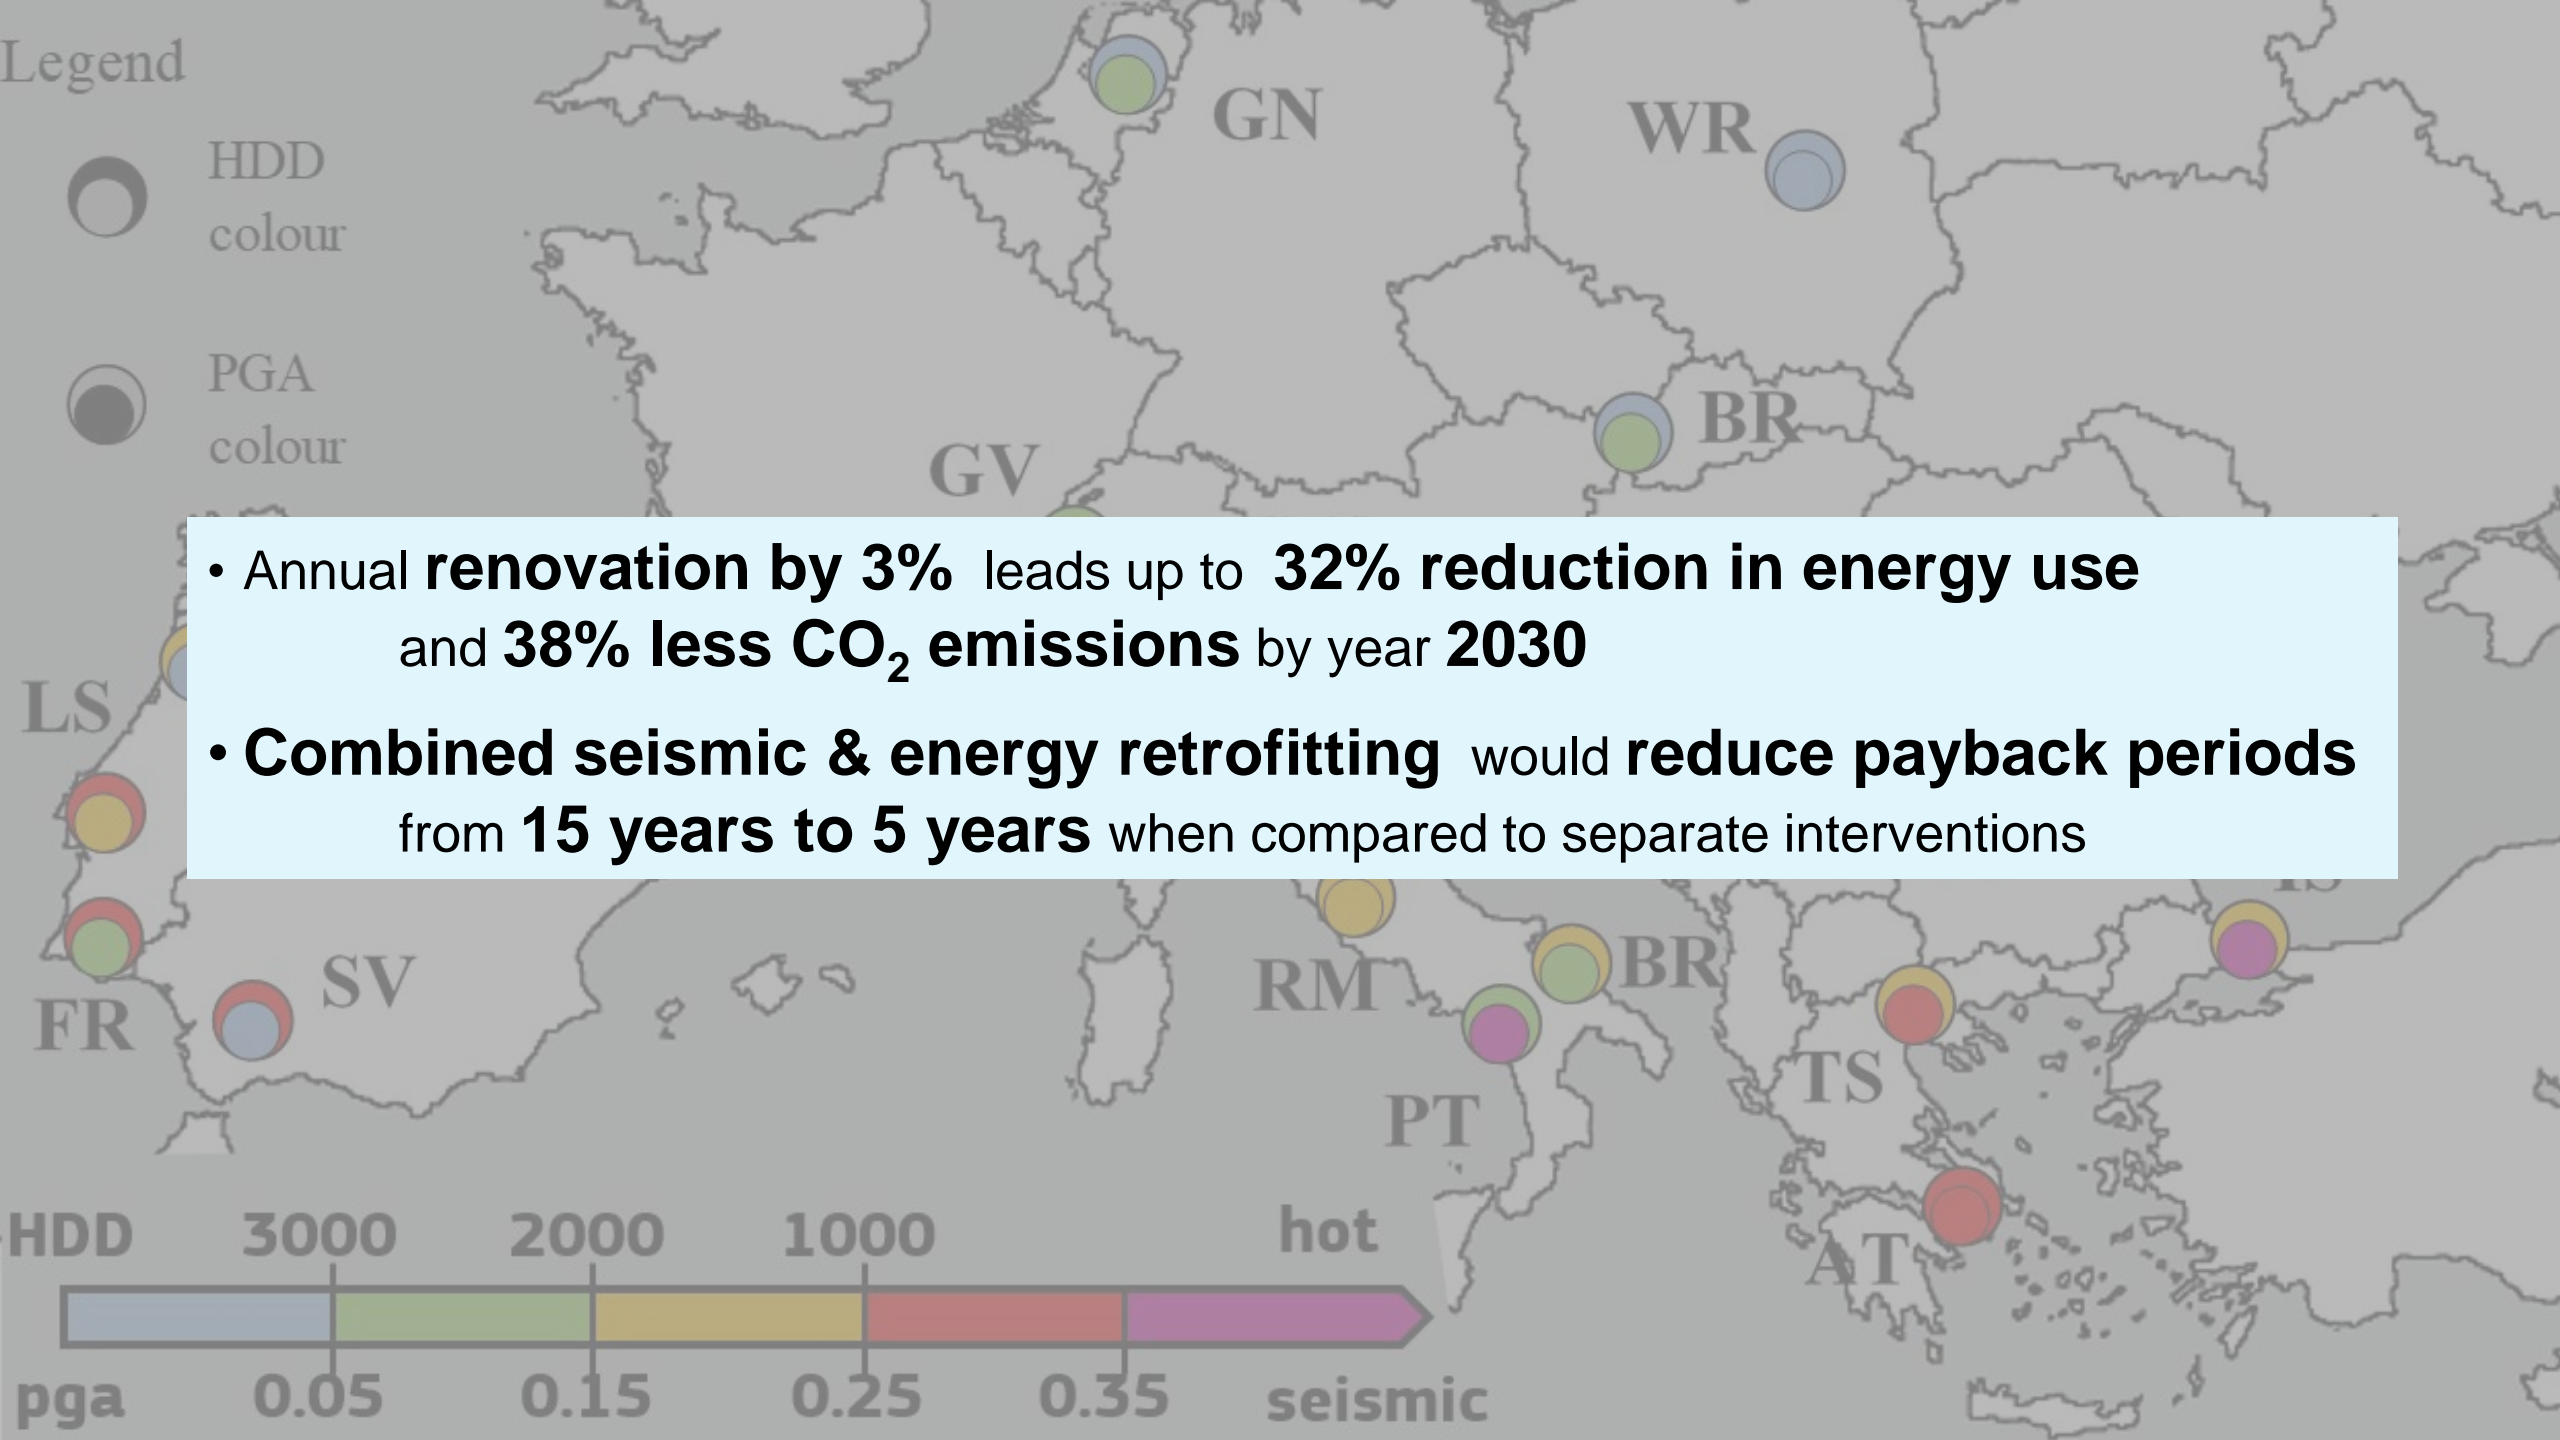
Legend

HDD colour

PGA colour

GN

WR

BR

GV

LS

• Annual **renovation by 3%** leads up to **32% reduction in energy use** and **38% less $CO_2$ emissions** by year **2030**

• **Combined seismic & energy retrofitting** would **reduce payback periods** from **15 years to 5 years** when compared to separate interventions

SV

FR

RM

BR

PT

TS

AT

HDD 3000 2000 1000 hot

pga 0.05 0.15 0.25 0.35 seismic